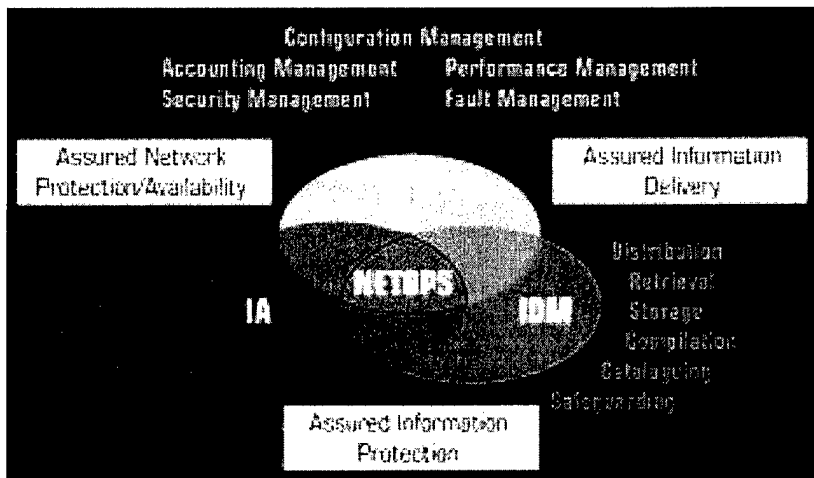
Configuration Management
Accounting Management Performance Management
Security Management Fault Management

Assured Network Protection/Availability

Assured Information Delivery

NETOPS

IA

IDM

Distribution
Retrieval
Storage
Compilation
Cataloging
Safeguarding

Assured Information Protection